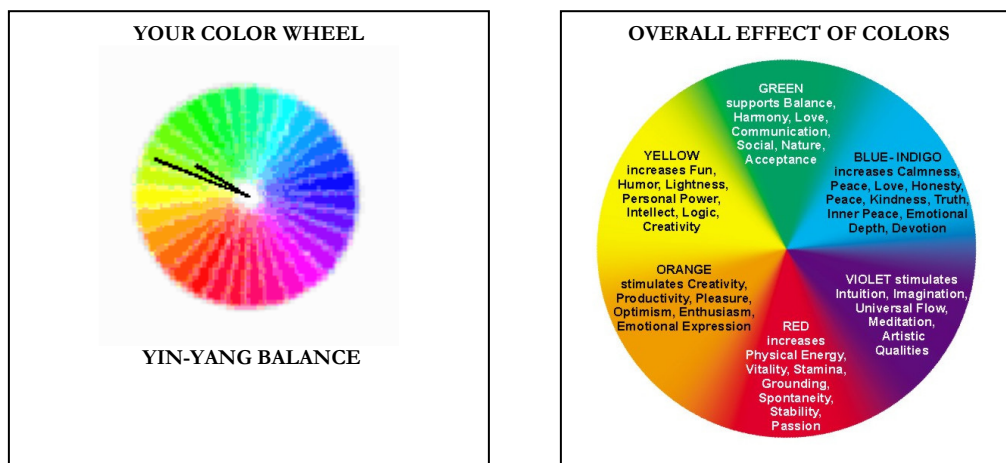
YOUR COLOR WHEEL

YIN-YANG BALANCE

OVERALL EFFECT OF COLORS

GREEN supports Balance, Harmony, Love, Communication, Social, Nature, Acceptance

YELLOW increases Fun, Humor, Lightness, Personal Power, Intellect, Logic, Creativity

BLUE- INDIGO increases Calmness, Peace, Love, Honesty, Peace, Kindness, Truth, Inner Peace, Emotional Depth, Devotion

ORANGE stimulates Creativity, Productivity, Pleasure, Optimism, Enthusiasm, Emotional Expression

VIOLET stimulates Intuition, Imagination, Universal Flow, Meditation, Artistic Qualities

RED increases Physical Energy, Vitality, Stamina, Grounding, Spontaneity, Stability, Passion